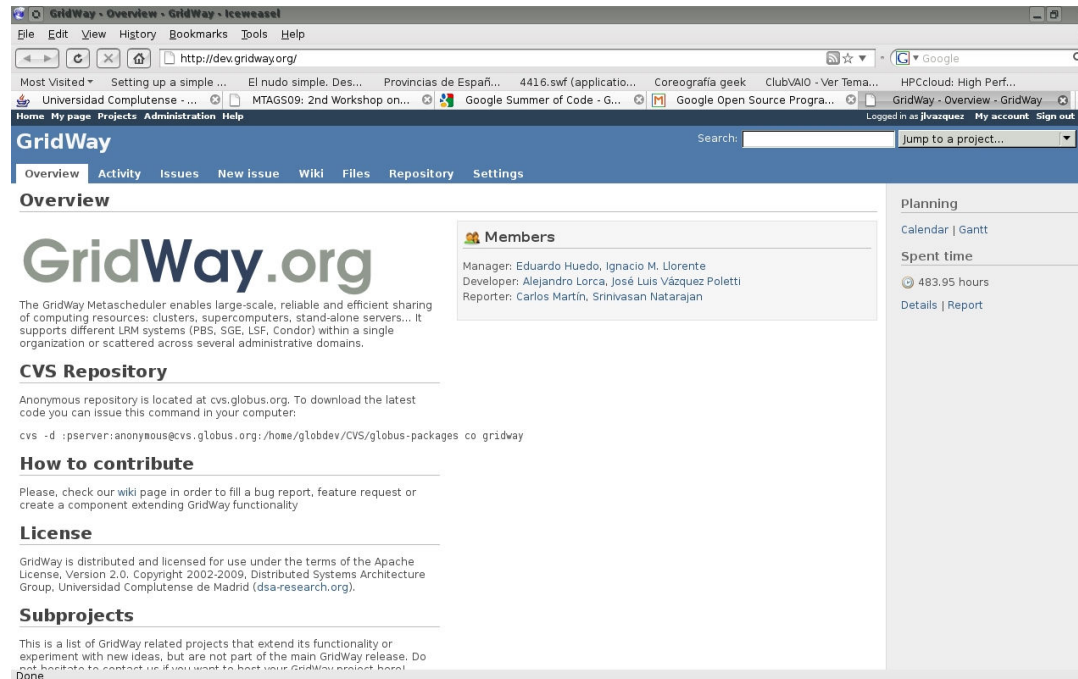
GridWay - Overview - GridWay - Iceweasel

File Edit View History Bookmarks Tools Help

http://dev.gridway.org/

Google

Most Visited ▾ Setting up a simple ... El nudo simple. Des... Provincias de Españ... 4416.swf (applicatio... Coreografía geek ClubVAIO - Ver Tema... HPCcloud: High Perf...

Universidad Complutense - ... MTAGS09: 2nd Workshop on... Google Summer of Code - G... Google Open Source Progra... GridWay - Overview - GridWay

Home My page Projects Administration Help

Logged in as jlvazquez My account Sign out

GridWay

Search:

Jump to a project...

Overview Activity Issues New issue Wiki Files Repository Settings

Overview

GridWay.org

The GridWay Metascheduler enables large-scale, reliable and efficient sharing of computing resources: clusters, supercomputers, stand-alone servers... It supports different LRM systems (PBS, SGE, LSF, Condor) within a single organization or scattered across several administrative domains.

Members

Manager: Eduardo Huedo, Ignacio M. Llorente
Developer: Alejandro Lorca, José Luis Vázquez Poletti
Reporter: Carlos Martín, Srinivasan Natarajan

CVS Repository

Anonymous repository is located at cvs.globus.org. To download the latest code you can issue this command in your computer:

cvs -d :pserver:anonymous@cvs.globus.org:/home/globdev/CVS/globus-packages co gridway

How to contribute

Please, check our wiki page in order to fill a bug report, feature request or create a component extending GridWay functionality

License

GridWay is distributed and licensed for use under the terms of the Apache License, Version 2.0. Copyright 2002-2009, Distributed Systems Architecture Group, Universidad Complutense de Madrid (dsa-research.org).

Subprojects

This is a list of GridWay related projects that extend its functionality or experiment with new ideas, but are not part of the main GridWay release. Do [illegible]

Planning

Calendar | Gantt

Spent time

483.95 hours

Details | Report

Done